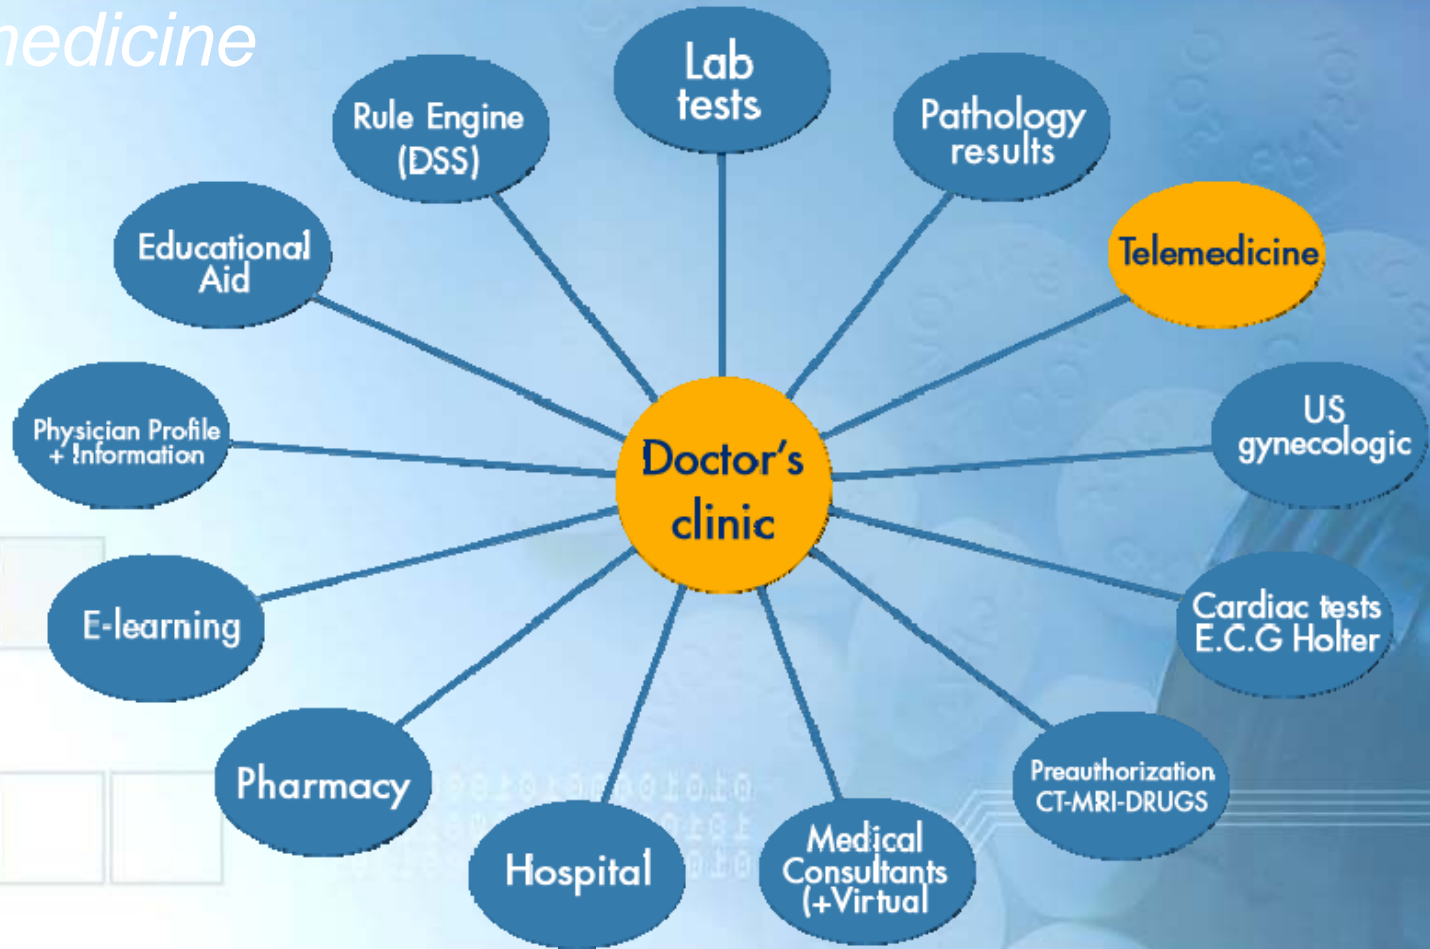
edicine

Lab tests

Rule Engine (DSS)

Pathology results

Educational Aid

Telemedicine

Physician Profile + Information

Doctor's clinic

US gynecologic

E-learning

Cardiac tests E.C.G Holter

Pharmacy

Preauthorization CT-MRI-DRUGS

Hospital

Medical Consultants (+Virtual